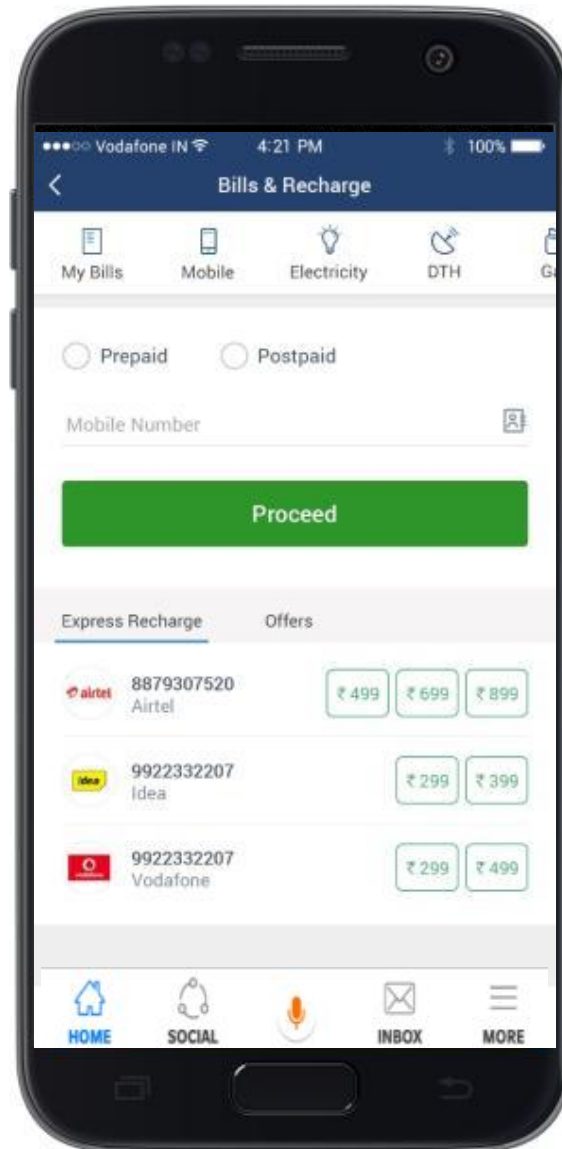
●●●○○ Vodafone IN 4:21 PM 100%

Bills & Recharge

My Bills
Mobile
Electricity
DTH
Ga

Prepaid
Postpaid

Mobile Number

Proceed

Express Recharge
Offers

airtel
8879307520
Airtel
₹ 499
₹ 699
₹ 899

idea
9922332207
Idea
₹ 299
₹ 399

9922332207
Vodafone
₹ 299
₹ 499

HOME
SOCIAL
INBOX
MORE